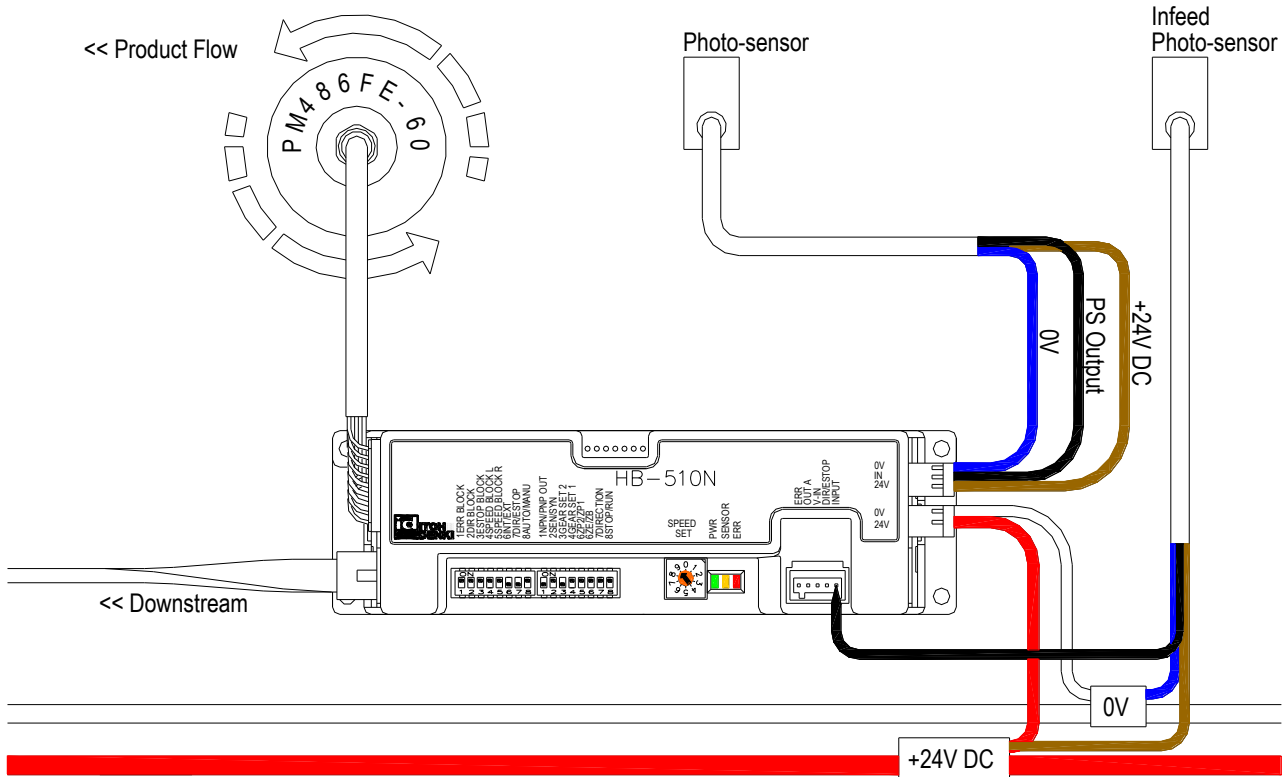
<< Product Flow

PM486FE-60

Photo-sensor

Infeed
Photo-sensor

0V

PS Output

+24V DC

HB-510N

1ERR BLOCK
2DIR BLOCK
3ESTOP BLOCK
4SPEED BLOCK L
5SPEED BLOCK R
6INT/EXT
7DIR/ESTOP
8AUTO/MANU

1NPN/PNP OUT
2SEN/SYN
3GEAR SET 2
4GEAR SET 1
5ZP2/ZP1
6ZE/ZB
7DIRECTION
8STOP/RUN

SPEED
SET

PWR
SENSOR
ERR

ERR
OUT A
V-IN
DIR/ESTOP
INPUT

0V
IN
24V

0V
24V

<< Downstream

0V

+24V DC